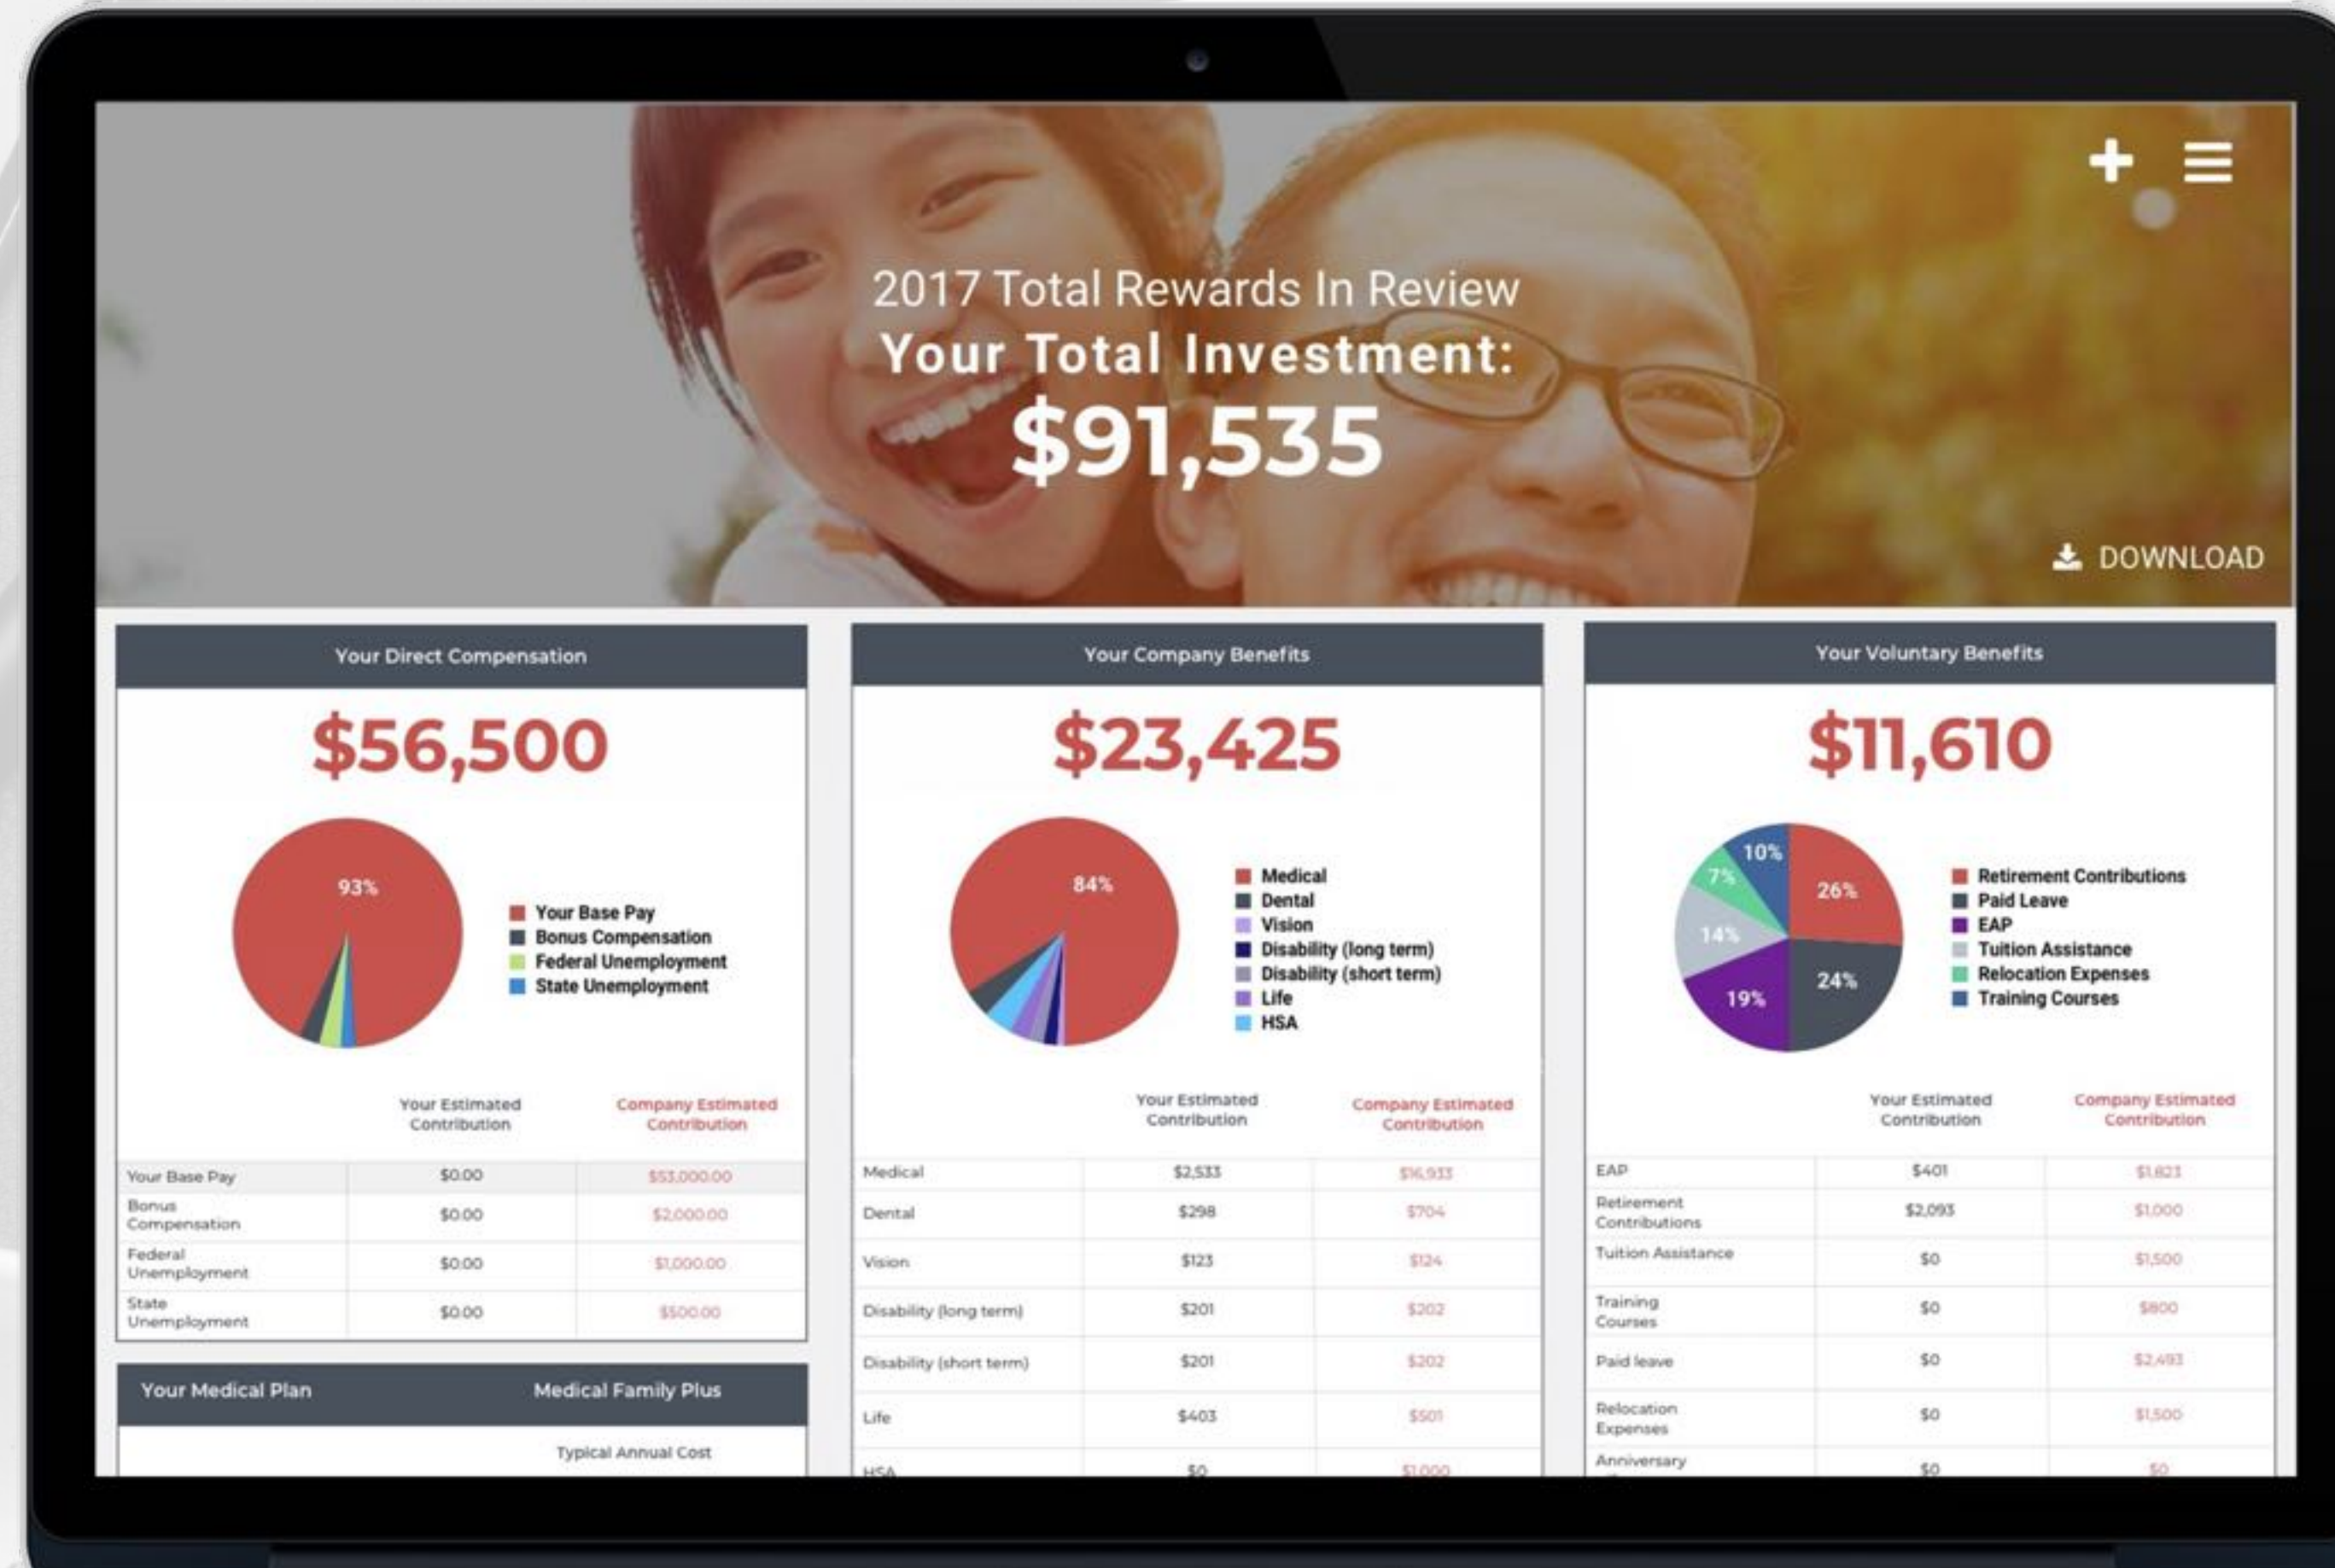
2017 Total Rewards In Review
Your Total Investment:
$91,535

DOWNLOAD

Your Direct Compensation

$56,500

93%

Your Base Pay
Bonus Compensation
Federal Unemployment
State Unemployment

| | Your Estimated Contribution | Company Estimated Contribution |
|---|---|---|
| Your Base Pay | $0.00 | $53,000.00 |
| Bonus Compensation | $0.00 | $2,000.00 |
| Federal Unemployment | $0.00 | $1,000.00 |
| State Unemployment | $0.00 | $500.00 |

Your Medical Plan Medical Family Plus

Typical Annual Cost

Your Company Benefits

$23,425

84%

Medical
Dental
Vision
Disability (long term)
Disability (short term)
Life
HSA

| | Your Estimated Contribution | Company Estimated Contribution |
|---|---|---|
| Medical | $2,533 | $16,933 |
| Dental | $298 | $704 |
| Vision | $123 | $124 |
| Disability (long term) | $201 | $202 |
| Disability (short term) | $201 | $202 |
| Life | $403 | $501 |
| HSA | $0 | $1,000 |

Your Voluntary Benefits

$11,610

10%
7%
26%
14%
24%
19%

Retirement Contributions
Paid Leave
EAP
Tuition Assistance
Relocation Expenses
Training Courses

| | Your Estimated Contribution | Company Estimated Contribution |
|---|---|---|
| EAP | $401 | $1,823 |
| Retirement Contributions | $2,093 | $1,000 |
| Tuition Assistance | $0 | $1,500 |
| Training Courses | $0 | $800 |
| Paid leave | $0 | $2,493 |
| Relocation Expenses | $0 | $1,500 |
| Anniversary | $0 | $0 |